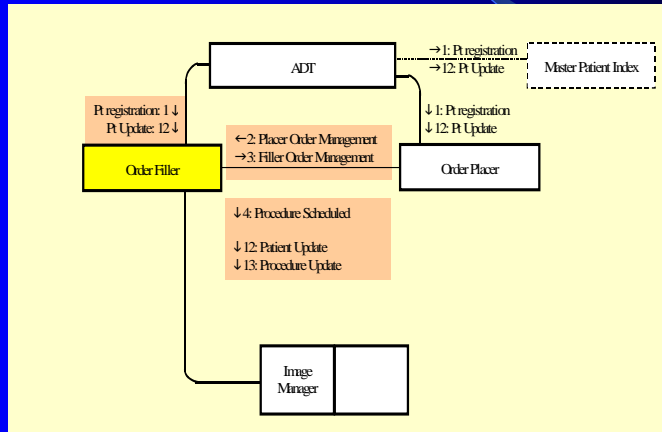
ADT

→1: Pt registration
→12: Pt Update

Master Patient Index

Pt registration: 1↓
Pt Update: 12↓

↓1: Pt registration
↓12: Pt Update

←2: Placer Order Management
→3: Filler Order Management

Order Filler

Order Placer

↓4: Procedure Scheduled

↓12: Patient Update
↓13: Procedure Update

Image Manager